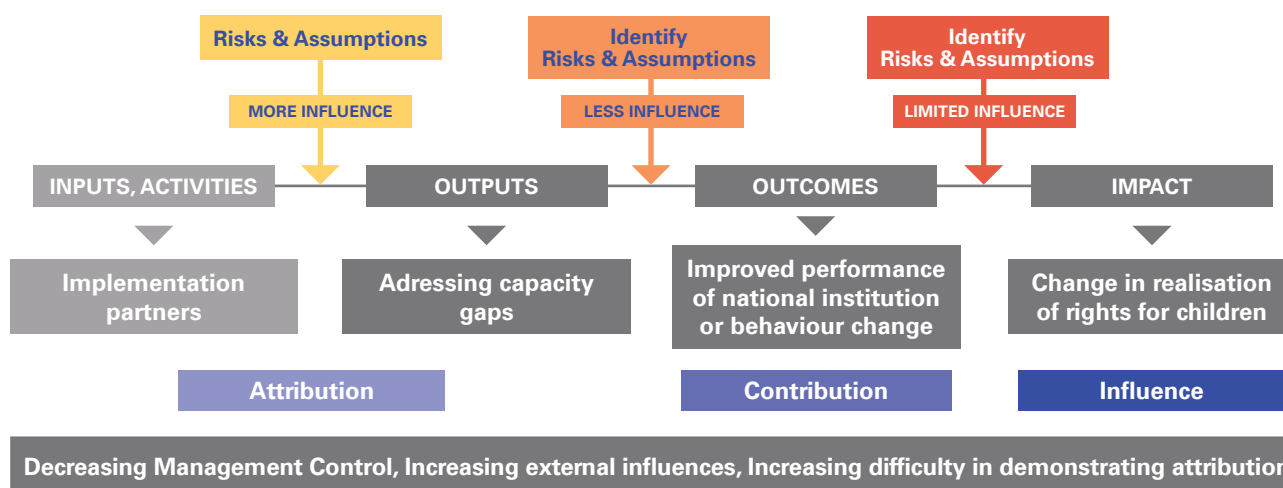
Risks & Assumptions

MORE INFLUENCE

Identify Risks & Assumptions

LESS INFLUENCE

Identify Risks & Assumptions

LIMITED INFLUENCE

INPUTS, ACTIVITIES

OUTPUTS

OUTCOMES

IMPACT

Implementation partners

Adressing capacity gaps

Improved performance of national institution or behaviour change

Change in realisation of rights for children

Attribution

Contribution

Influence

Decreasing Management Control, Increasing external influences, Increasing difficulty in demonstrating attribution